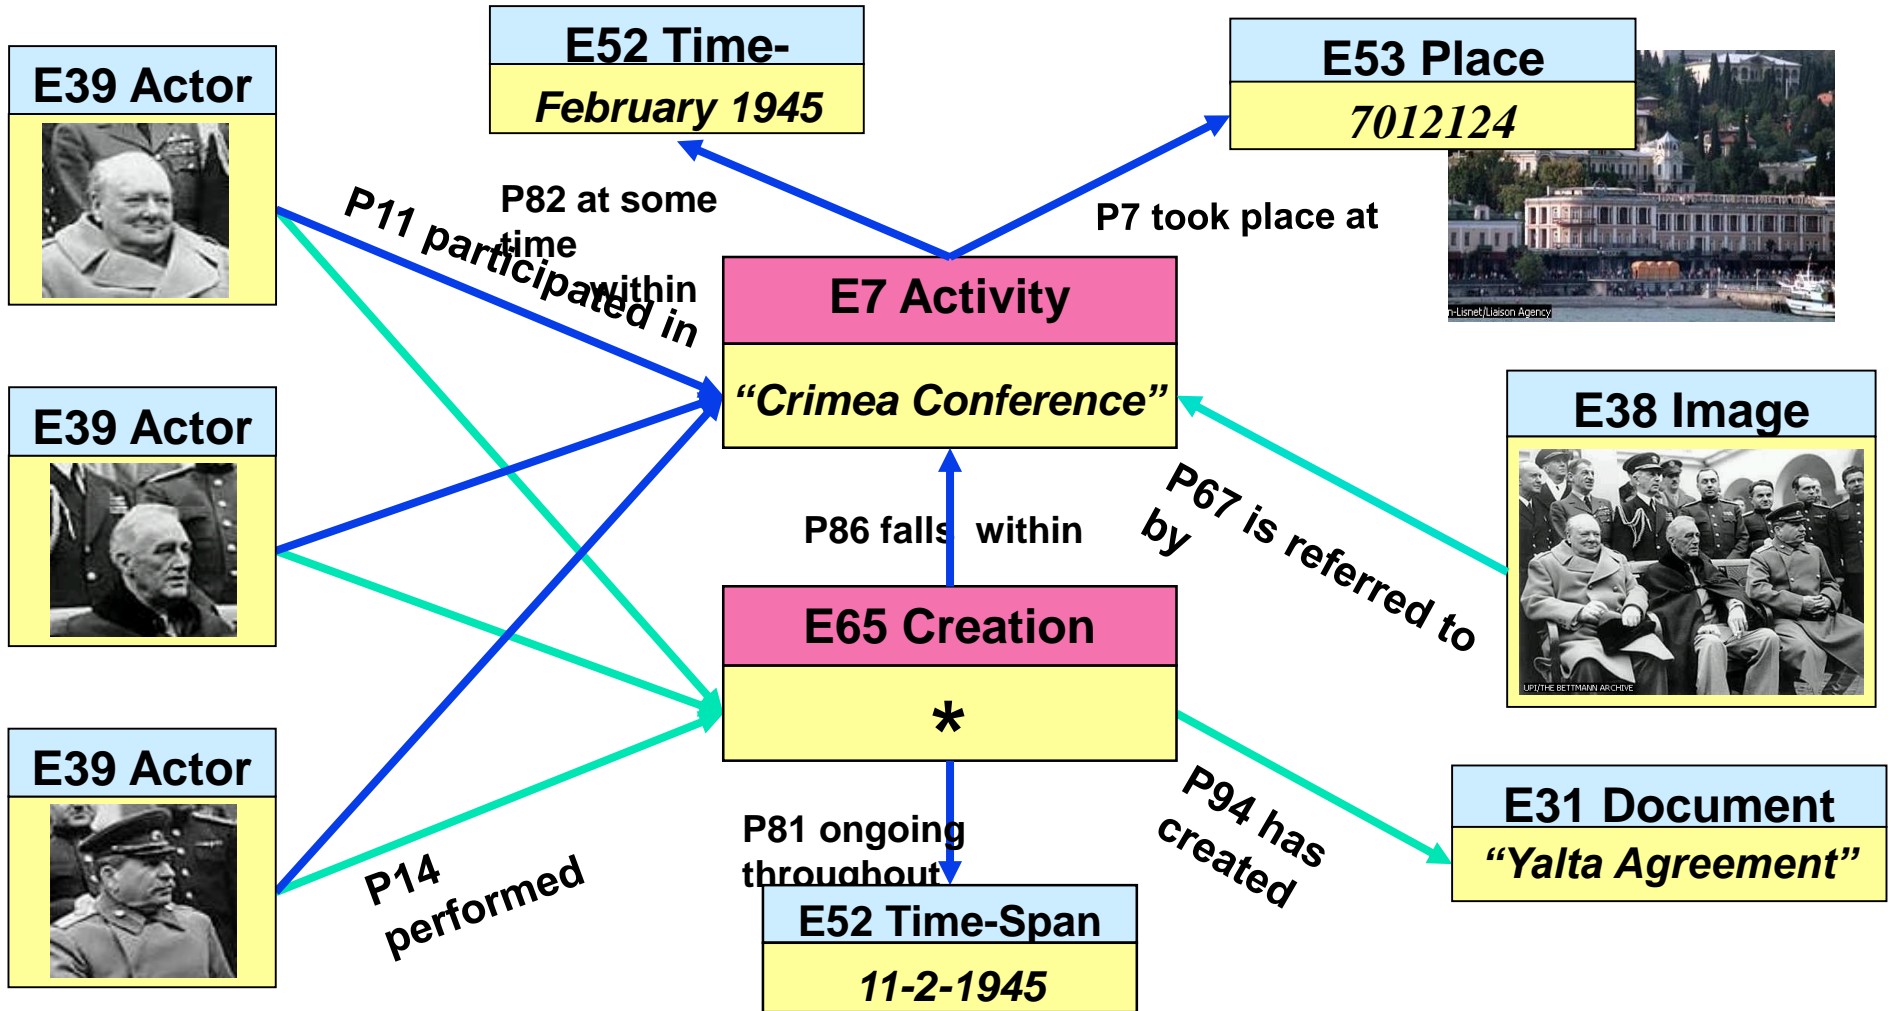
E39 Actor

E52 Time-

February 1945

E53 Place

7012124

P82 at some time within

P11 participated in

P7 took place at

n-Lisnet/Liaison Agency

E7 Activity

“Crimea Conference”

E39 Actor

E38 Image

P86 falls within

P67 is referred to by

E65 Creation

*

UPI/THE BETTMANN ARCHIVE

E39 Actor

P81 ongoing throughout

P94 has created

E31 Document

“Yalta Agreement”

P14 performed

E52 Time-Span

11-2-1945